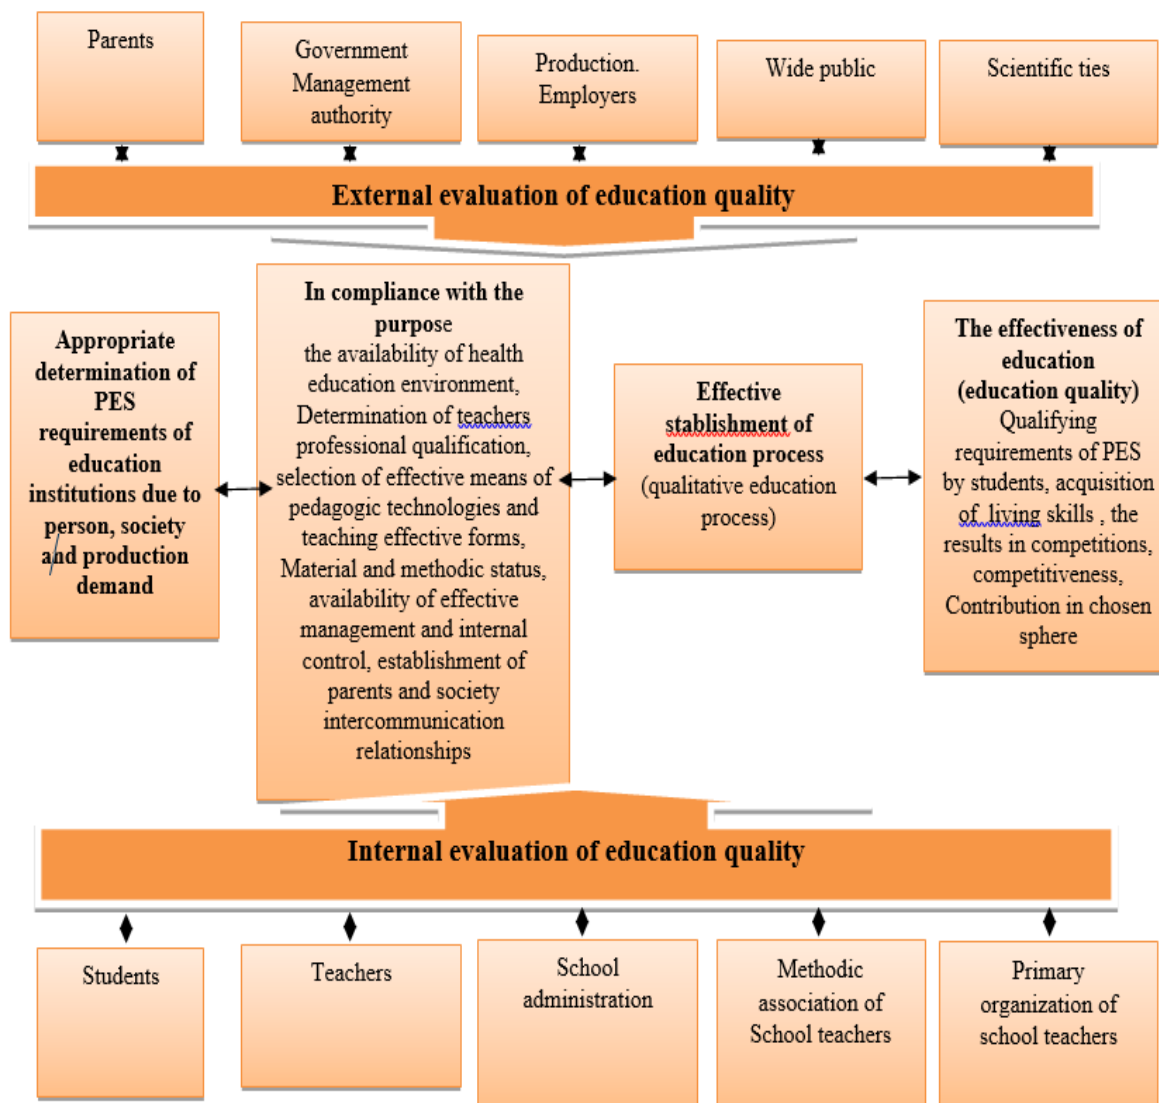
Parents

Government Management authority

Production. Employers

Wide public

Scientific ties

External evaluation of education quality

Appropriate determination of PES requirements of education institutions due to person, society and production demand

In compliance with the purpose
the availability of health education environment, Determination of teachers professional qualification, selection of effective means of pedagogic technologies and teaching effective forms, Material and methodic status, availability of effective management and internal control, establishment of parents and society intercommunication relationships

Effective stablishment of education process (qualitative education process)

The effectiveness of education (education quality)
Qualifying requirements of PES by students, acquisition of living skills , the results in competitions, competitiveness, Contribution in chosen sphere

Internal evaluation of education quality

Students

Teachers

School administration

Methodic association of School teachers

Primary organization of school teachers